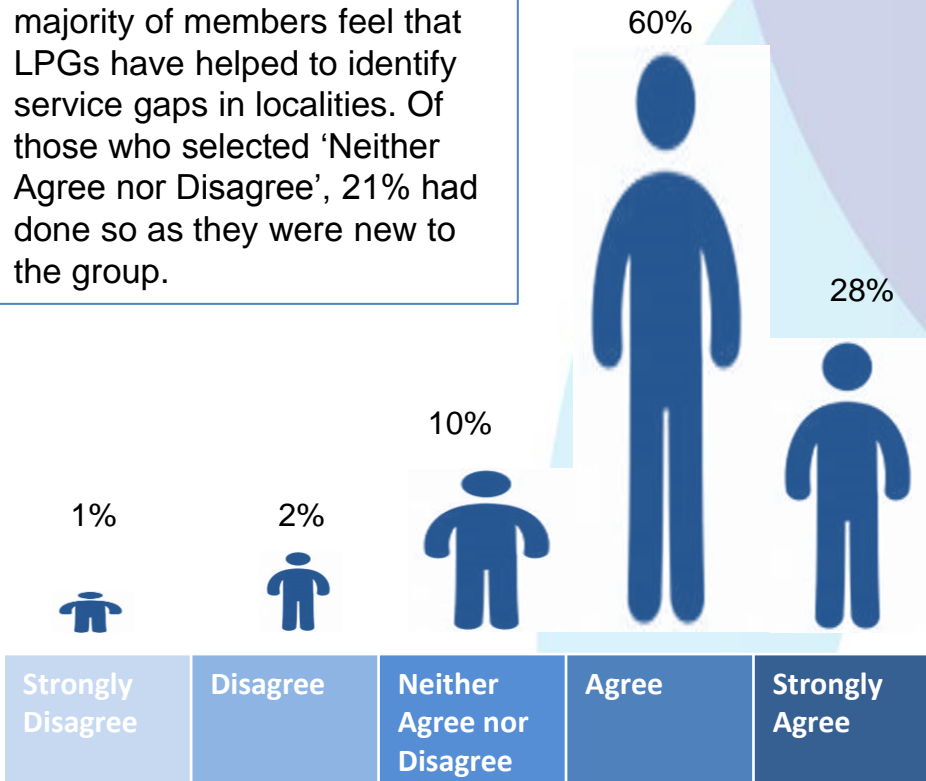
majority of members feel that LPGs have helped to identify service gaps in localities. Of those who selected ‘Neither Agree nor Disagree’, 21% had done so as they were new to the group.

60%

28%

10%

1%

2%

| Strongly Disagree | Disagree | Neither Agree nor Disagree | Agree | Strongly Agree |
|---|---|---|---|---|